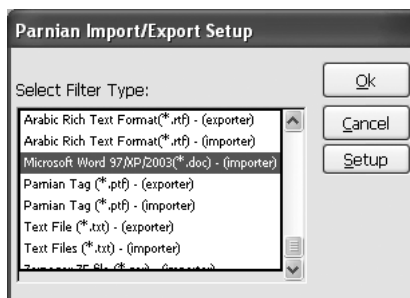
Parnian Import/Export Setup

Select Filter Type:

Arabic Rich Text Format(*.rtf) - (exporter)
Arabic Rich Text Format(*.rtf) - (importer)
Microsoft Word 97/XP/2003(*.doc) - (importer)
Parnian Tag (*.ptf) - (exporter)
Parnian Tag (*.ptf) - (importer)
Text File (*.txt) - (exporter)
Text Files (*.txt) - (importer)
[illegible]

Ok
Cancel
Setup